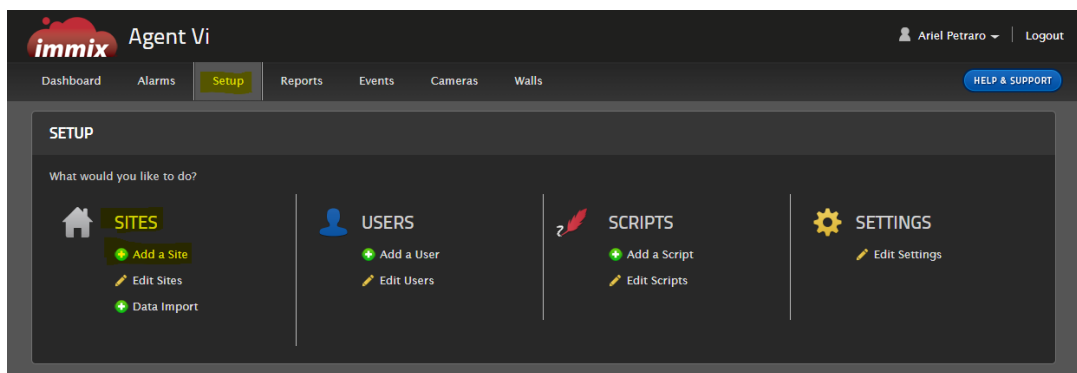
immix Agent Vi

Ariel Petraro | Logout

Dashboard Alarms Setup Reports Events Cameras Walls

HELP & SUPPORT

SETUP

What would you like to do?

SITES
Add a Site
Edit Sites
Data Import

USERS
Add a User
Edit Users

SCRIPTS
Add a Script
Edit Scripts

SETTINGS
Edit Settings